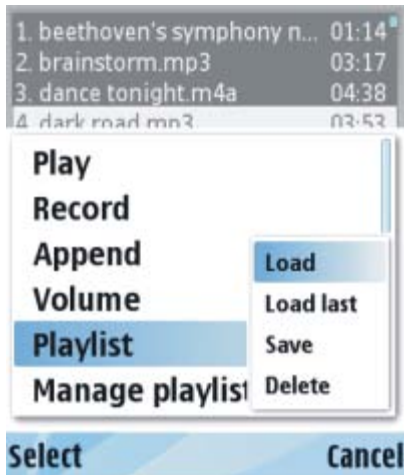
1. beethoven's symphony n... 01:14
2. brainstorm.mp3 03:17
3. dance tonight.m4a 04:38
4. dark road.mp3 03:53

Play
Record
Append
Volume
Playlist
Manage playlist

Load
Load last
Save
Delete

Select
Cancel